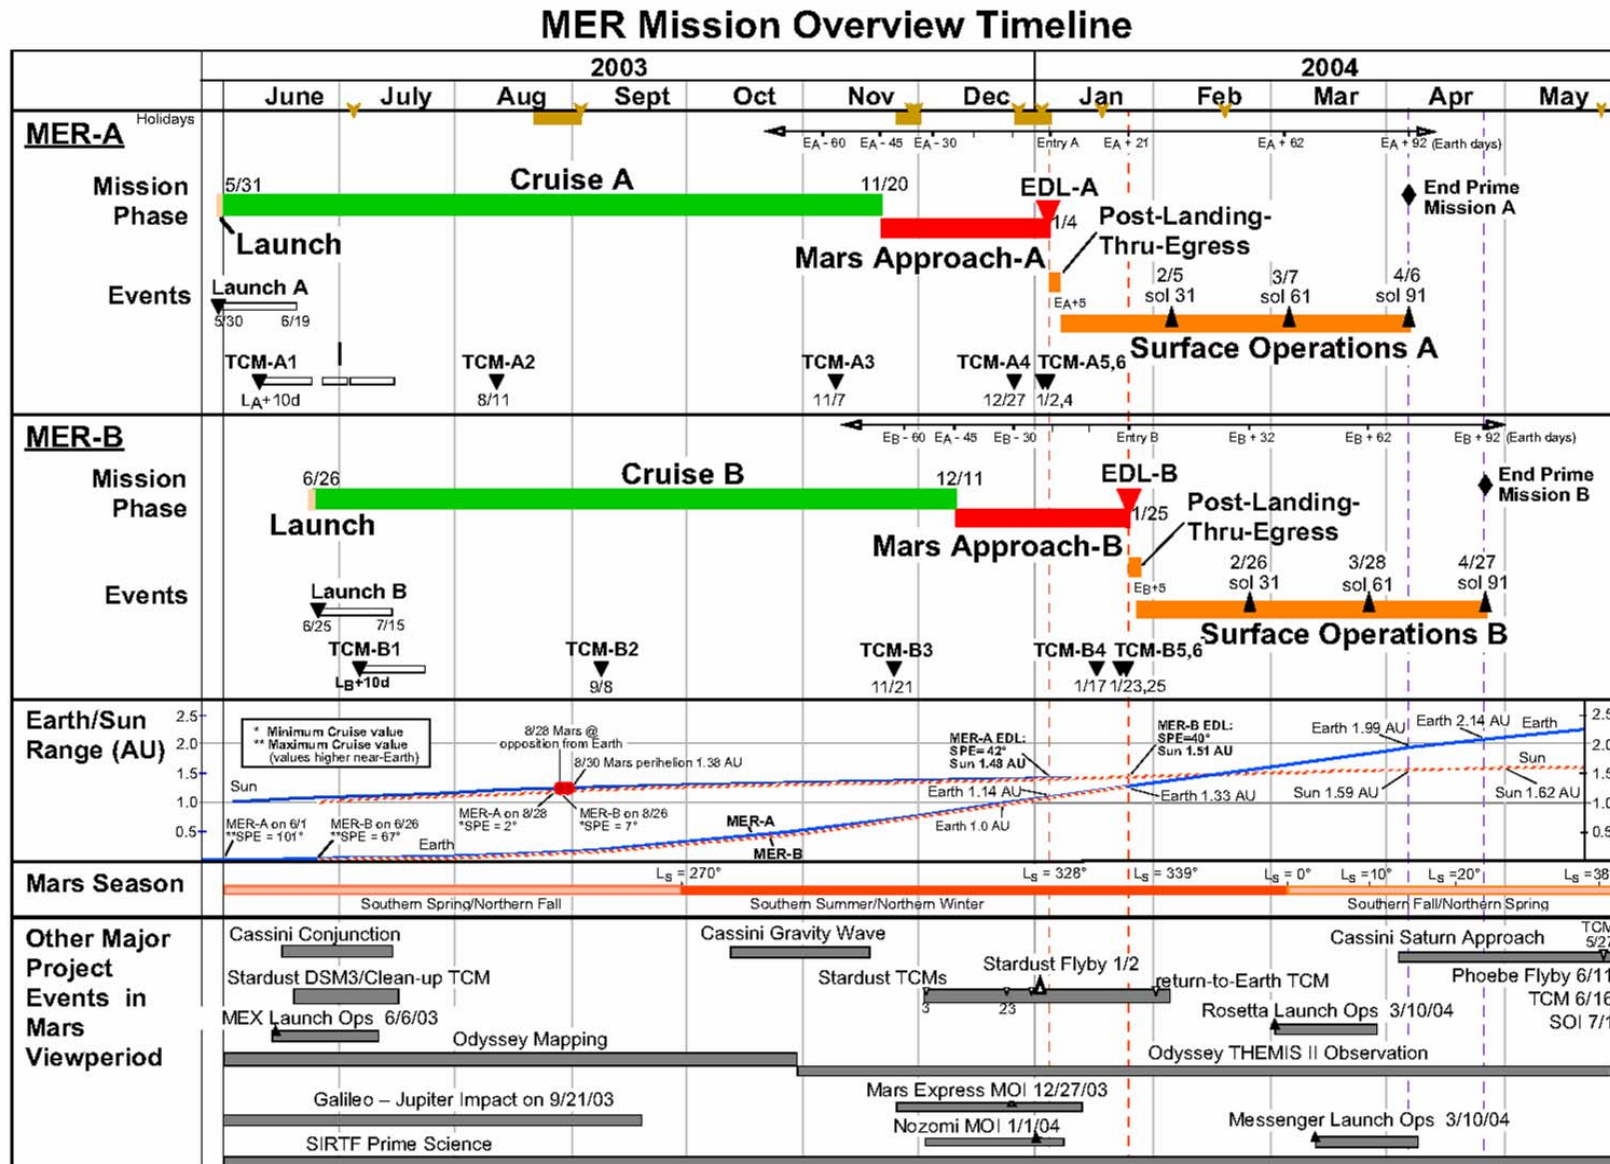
MER Mission Overview Timeline

2003
2004
June July Aug Sept Oct Nov Dec Jan Feb Mar Apr May

MER-A
Holidays
EA - 60 EA - 45 EA - 30 Entry A EA + 21 EA + 62 EA + 92 (Earth days)
Mission Phase
5/31
Cruise A
11/20
EDL-A
End Prime Mission A
Launch
1/4
Post-Landing-Thru-Egress
Mars Approach-A
Events
Launch A
5/30 6/19
EA+5
2/5 sol 31
3/7 sol 61
4/6 sol 91
TCM-A1
LA+10d
TCM-A2
8/11
TCM-A3
11/7
TCM-A4
12/27
TCM-A5,6
1/2,4
Surface Operations A

MER-B
EB - 60 EA - 45 EB - 30 Entry B EB + 32 EB + 62 EB + 92 (Earth days)
Mission Phase
6/26
Cruise B
12/11
EDL-B
End Prime Mission B
Launch
1/25
Post-Landing-Thru-Egress
Mars Approach-B
Events
Launch B
6/25 7/15
EB+5
2/26 sol 31
3/28 sol 61
4/27 sol 91
TCM-B1
LB+10d
TCM-B2
9/8
TCM-B3
11/21
TCM-B4
1/17
TCM-B5,6
1/23,25
Surface Operations B

Earth/Sun Range (AU)
2.5 2.0 1.5 1.0 0.5
* Minimum Cruise value
** Maximum Cruise value (values higher near-Earth)
8/28 Mars @ opposition from Earth
8/30 Mars perihelion 1.38 AU
Sun
MER-A on 6/1 **SPE = 101°
MER-B on 6/26 **SPE = 67°
Earth
MER-A on 8/28 *SPE = 2°
MER-B on 8/26 *SPE = 7°
MER-A
MER-B
MER-A EDL: SPE=42° Sun 1.48 AU
Earth 1.14 AU
Earth 1.0 AU
MER-B EDL: SPE=40° Sun 1.51 AU
Earth 1.33 AU
Earth 1.99 AU
Earth 2.14 AU
Earth
Sun
Sun 1.59 AU
Sun 1.62 AU

Mars Season
Ls = 270°
Ls = 328°
Ls = 339°
Ls = 0°
Ls =10°
Ls =20°
Ls =38
Southern Spring/Northern Fall
Southern Summer/Northern Winter
Southern Fall/Northern Spring

Other Major Project Events in Mars Viewperiod
Cassini Conjunction
Stardust DSM3/Clean-up TCM
MEX Launch Ops 6/6/03
Odyssey Mapping
Galileo – Jupiter Impact on 9/21/03
SIRTF Prime Science
Cassini Gravity Wave
Stardust TCMs
3
23
Stardust Flyby 1/2
return-to-Earth TCM
Mars Express MOI 12/27/03
Nozomi MOI 1/1/04
Cassini Saturn Approach
TCM 5/27
Phoebe Flyby 6/11
TCM 6/16
SOI 7/1
Rosetta Launch Ops 3/10/04
Odyssey THEMIS II Observation
Messenger Launch Ops 3/10/04